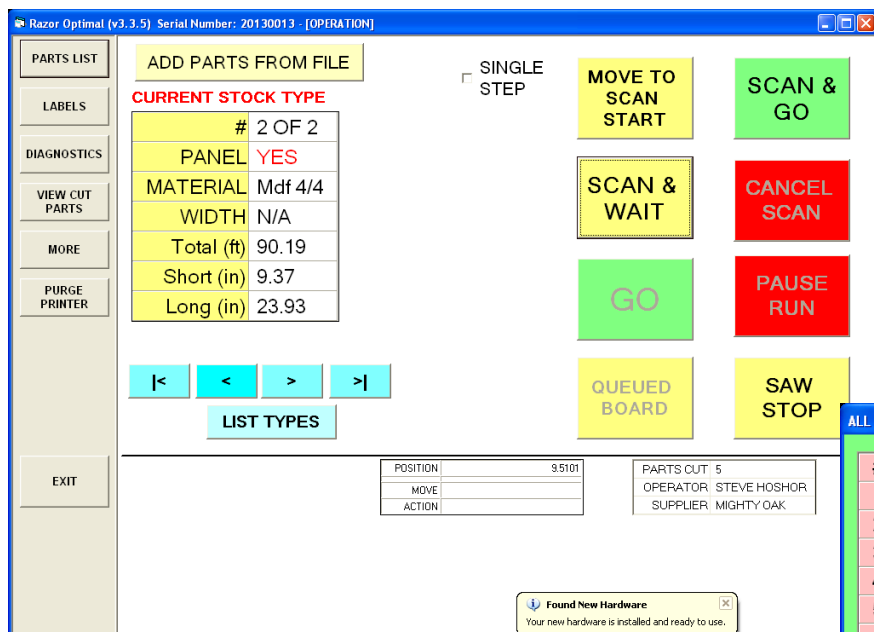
Razor Optimal (v3.3.5) Serial Number: 20130013 - [OPERATION]

PARTS LIST

LABELS

DIAGNOSTICS

VIEW CUT PARTS

MORE

PURGE PRINTER

EXIT

ADD PARTS FROM FILE

CURRENT STOCK TYPE

| # | 2 OF 2 |
|---|---|
| PANEL | YES |
| MATERIAL | Mdf 4/4 |
| WIDTH | N/A |
| Total (ft) | 90.19 |
| Short (in) | 9.37 |
| Long (in) | 23.93 |

|< < > >|

LIST TYPES

SINGLE STEP

MOVE TO SCAN START

SCAN & GO

SCAN & WAIT

CANCEL SCAN

GO

PAUSE RUN

QUEUED BOARD

SAW STOP

ALL

| POSITION | 9.5101 |
|---|---|
| MOVE | |
| ACTION | |

| PARTS CUT | 5 |
|---|---|
| OPERATOR | STEVE HOSHOR |
| SUPPLIER | MIGHTY OAK |

Found New Hardware
Your new hardware is installed and ready to use.